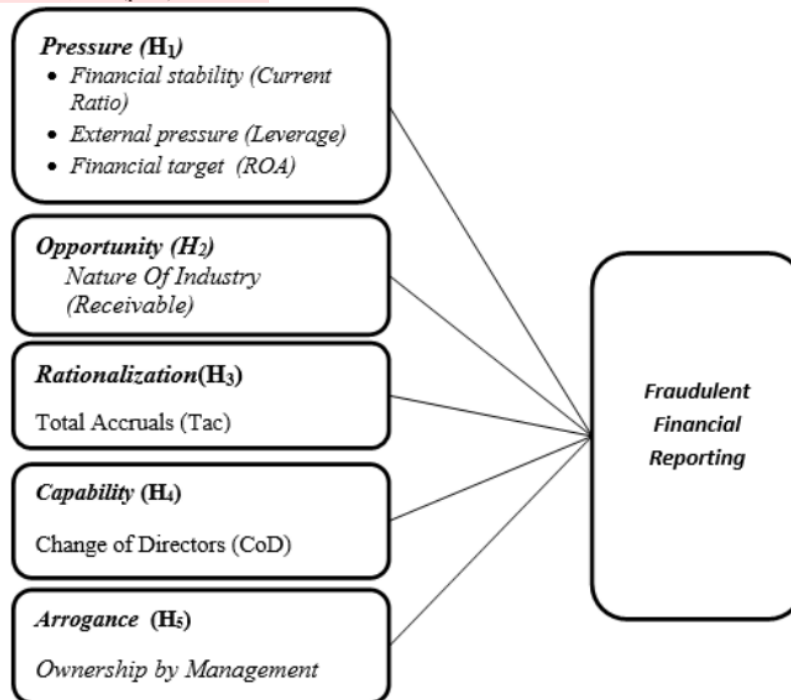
Pressure ($H_1$)
- Financial stability (Current Ratio)
- External pressure (Leverage)
- Financial target (ROA)

Opportunity ($H_2$)
Nature Of Industry (Receivable)

Rationalization($H_3$)
Total Accruals (Tac)

Capability ($H_4$)
Change of Directors (CoD)

Arrogance ($H_5$)
Ownership by Management

Fraudulent Financial Reporting